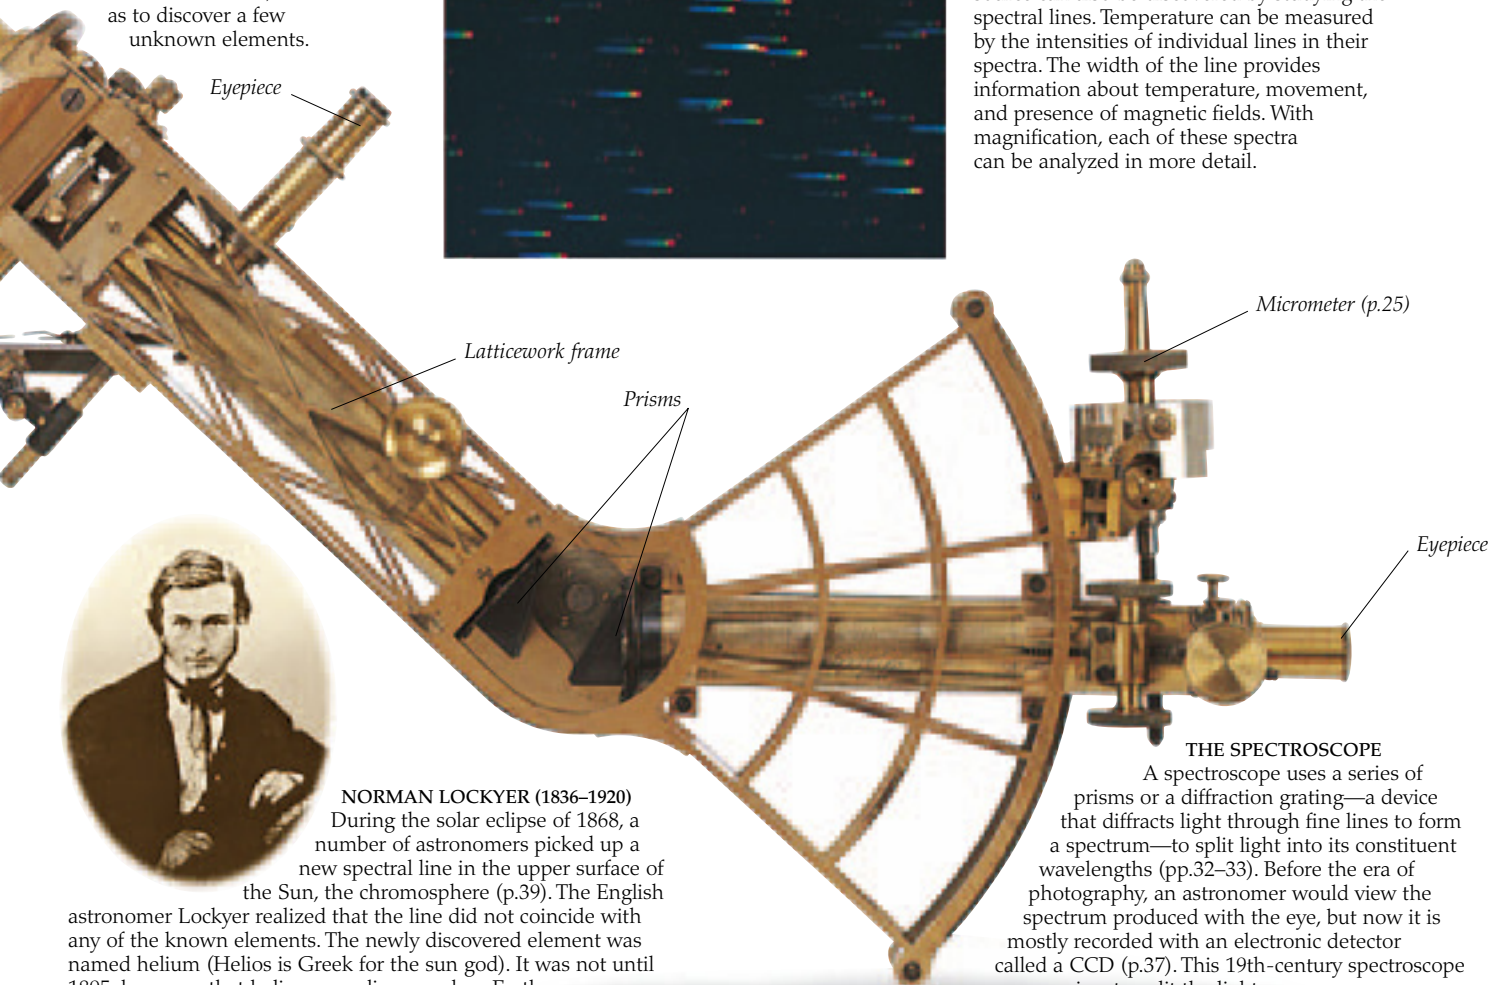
as to discover a few unknown elements.

Eyepiece

spectral lines. Temperature can be measured by the intensities of individual lines in their spectra. The width of the line provides information about temperature, movement, and presence of magnetic fields. With magnification, each of these spectra can be analyzed in more detail.

Micrometer (p.25)

Latticework frame

Prisms

Eyepiece

NORMAN LOCKYER (1836–1920)
During the solar eclipse of 1868, a number of astronomers picked up a new spectral line in the upper surface of the Sun, the chromosphere (p.39). The English astronomer Lockyer realized that the line did not coincide with any of the known elements. The newly discovered element was named helium (Helios is Greek for the sun god). It was not until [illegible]

THE SPECTROSCOPE
A spectroscope uses a series of prisms or a diffraction grating—a device that diffracts light through fine lines to form a spectrum—to split light into its constituent wavelengths (pp.32–33). Before the era of photography, an astronomer would view the spectrum produced with the eye, but now it is mostly recorded with an electronic detector called a CCD (p.37). This 19th-century spectroscope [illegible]